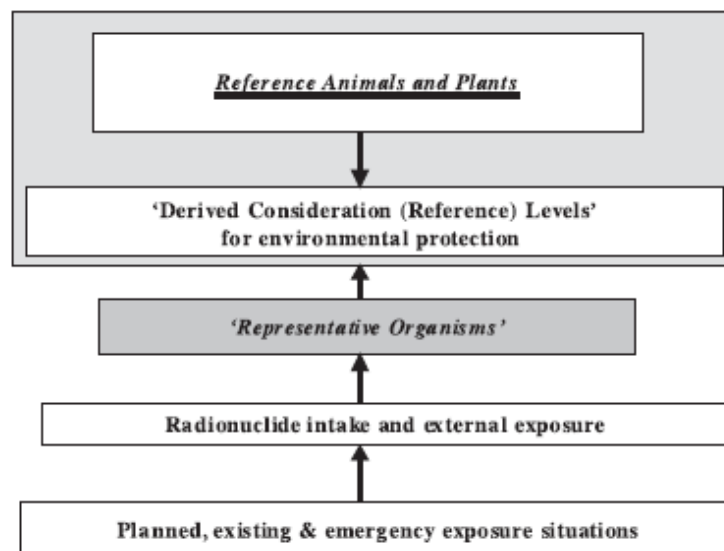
Reference Animals and Plants

'Derived Consideration (Reference) Levels' for environmental protection

'Representative Organisms'

Radionuclide intake and external exposure

Planned, existing & emergency exposure situations